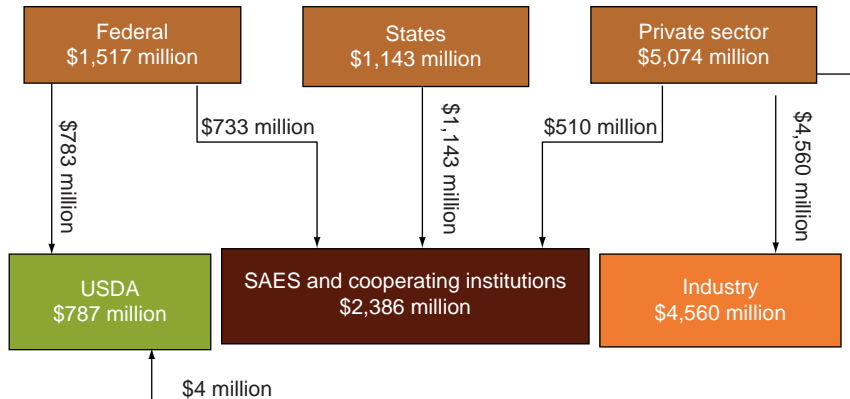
Federal
$1,517 million

States
$1,143 million

Private sector
$5,074 million

$783 million

$733 million

$1,143 million

$510 million

$4,560 million

USDA
$787 million

SAES and cooperating institutions
$2,386 million

Industry
$4,560 million

$4 million